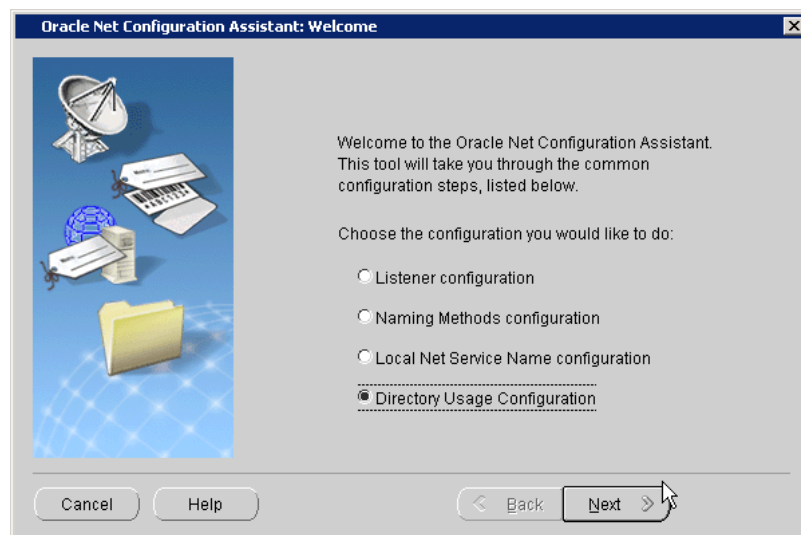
Oracle Net Configuration Assistant: Welcome

Welcome to the Oracle Net Configuration Assistant. This tool will take you through the common configuration steps, listed below.

Choose the configuration you would like to do:

Listener configuration

Naming Methods configuration

Local Net Service Name configuration

Directory Usage Configuration

Cancel
Help
Back
Next